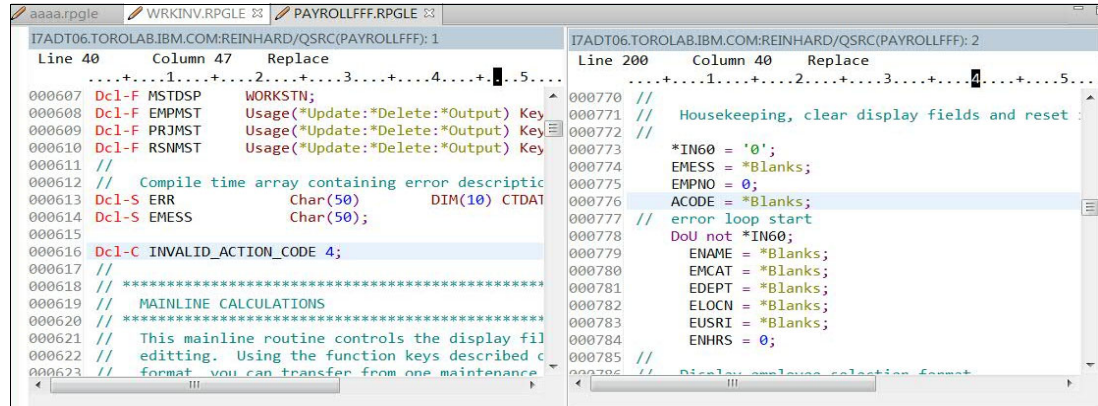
aaaa.rpgle    WRKINV.RPGLE    PAYROLLFFF.RPGLE

I7ADT06.TOROLAB.IBM.COM:REINHARD/QSRC(PAYROLLFFF): 1
Line 40    Column 47    Replace
....+....1....+....2....+....3....+....4....+....5....
000607 Dcl-F MSTDSP     WORKSTN;
000608 Dcl-F EMPMST     Usage(*Update:*Delete:*Output) Key
000609 Dcl-F PRJMST     Usage(*Update:*Delete:*Output) Key
000610 Dcl-F RSNMST     Usage(*Update:*Delete:*Output) Key
000611 //
000612 //   Compile time array containing error descriptic
000613 Dcl-S ERR              Char(50)         DIM(10) CTDAT
000614 Dcl-S EMESS            Char(50);
000615
000616 Dcl-C INVALID_ACTION_CODE 4;
000617 //
000618 // ****************************************************
000619 //   MAINLINE CALCULATIONS
000620 // ****************************************************
000621 //   This mainline routine controls the display fil
000622 //   editting.  Using the function keys described c
000623 //   format, you can transfer from one maintenance

I7ADT06.TOROLAB.IBM.COM:REINHARD/QSRC(PAYROLLFFF): 2
Line 200    Column 40    Replace
....+....1....+....2....+....3....+....4....+....5...
000770 //
000771 //   Housekeeping, clear display fields and reset
000772 //
000773       *IN60 = '0';
000774       EMESS = *Blanks;
000775       EMPNO = 0;
000776       ACODE = *Blanks;
000777 //   error loop start
000778       DoU not *IN60;
000779         ENAME = *Blanks;
000780         EMCAT = *Blanks;
000781         EDEPT = *Blanks;
000782         ELOCN = *Blanks;
000783         EUSRI = *Blanks;
000784         ENHRS = 0;
000785 //
000786 //   Display employee selection format